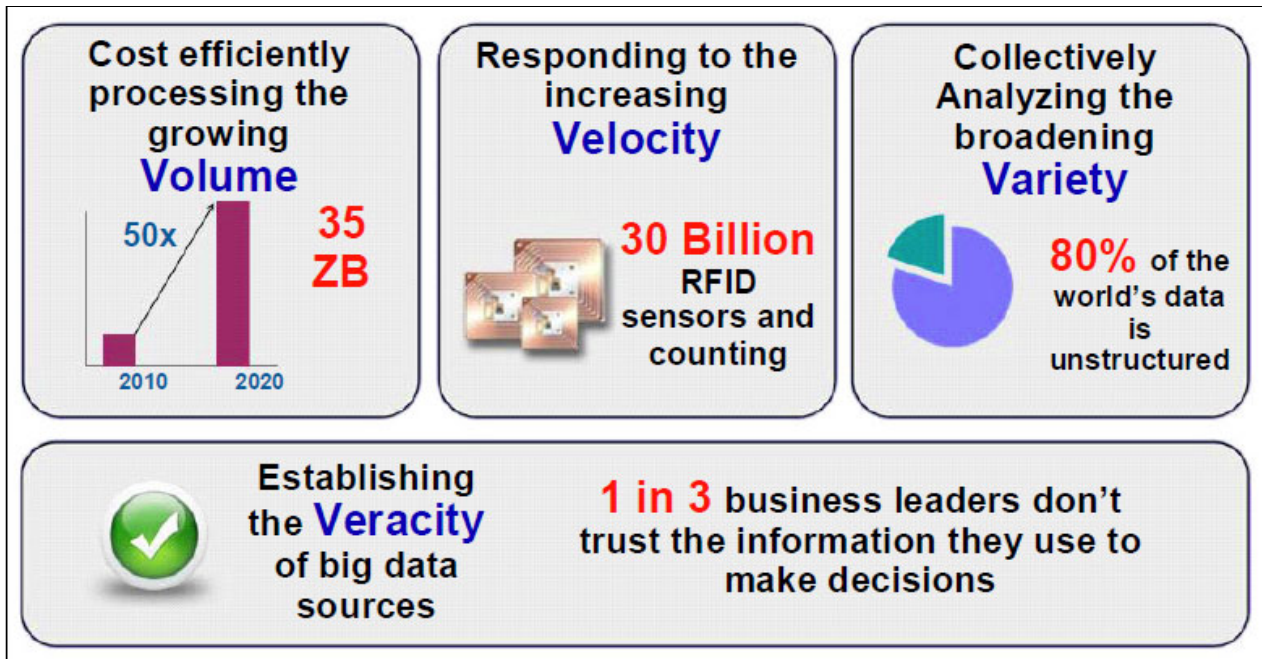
Cost efficiently processing the growing Volume

50x

35 ZB

2010

2020

Responding to the increasing Velocity

30 Billion RFID sensors and counting

Collectively Analyzing the broadening Variety

80% of the world's data is unstructured

Establishing the Veracity of big data sources

1 in 3 business leaders don't trust the information they use to make decisions